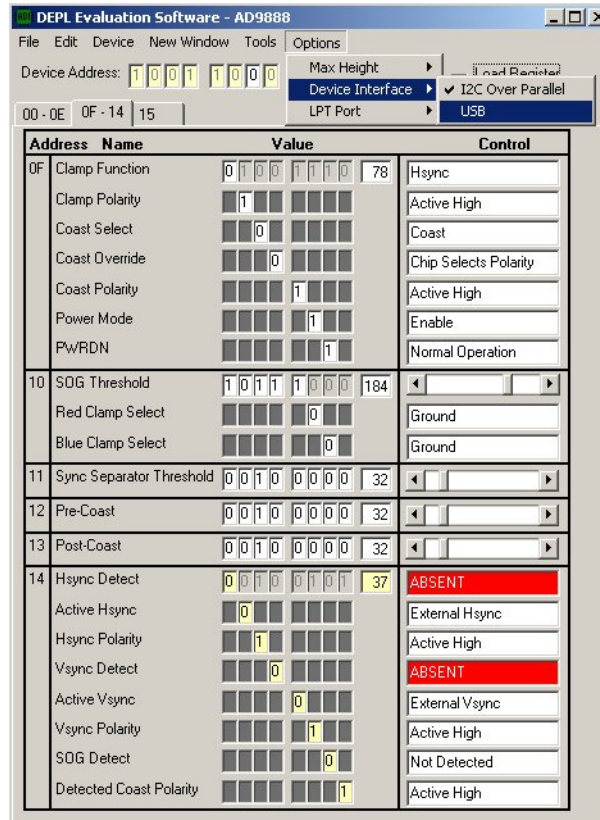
DEPL Evaluation Software - AD9888

File Edit Device New Window Tools Options

Max Height
Device Interface
LPT Port

✓ I2C Over Parallel
USB

Device Address: 1 0 0 1 1 0 0 0

Load Register

00 - 0E 0F - 14 15

| Address | Name | Value | Control |
|---|---|---|---|
| 0F | Clamp Function | 0 1 0 0 1 1 1 0 78 | Hsync |
| | Clamp Polarity | 1 | Active High |
| | Coast Select | 0 | Coast |
| | Coast Override | 0 | Chip Selects Polarity |
| | Coast Polarity | 1 | Active High |
| | Power Mode | 1 | Enable |
| | PWRDN | 1 | Normal Operation |
| 10 | SOG Threshold | 1 0 1 1 1 0 0 0 184 | |
| | Red Clamp Select | 0 | Ground |
| | Blue Clamp Select | 0 | Ground |
| 11 | Sync Separator Threshold | 0 0 1 0 0 0 0 0 32 | |
| 12 | Pre-Coast | 0 0 1 0 0 0 0 0 32 | |
| 13 | Post-Coast | 0 0 1 0 0 0 0 0 32 | |
| 14 | Hsync Detect | 0 0 1 0 0 1 0 1 37 | ABSENT |
| | Active Hsync | 0 | External Hsync |
| | Hsync Polarity | 1 | Active High |
| | Vsync Detect | 0 | ABSENT |
| | Active Vsync | 0 | External Vsync |
| | Vsync Polarity | 1 | Active High |
| | SOG Detect | 0 | Not Detected |
| | Detected Coast Polarity | 1 | Active High |